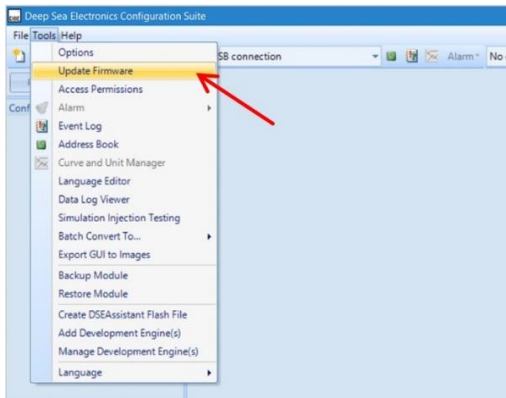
Deep Sea Electronics Configuration Suite

File Tools Help

Conf

SB connection

Alarm

No

Options
Update Firmware
Access Permissions
Alarm
Event Log
Address Book
Curve and Unit Manager
Language Editor
Data Log Viewer
Simulation Injection Testing
Batch Convert To...
Export GUI to Images
Backup Module
Restore Module
Create DSEAssistant Flash File
Add Development Engine(s)
Manage Development Engine(s)
Language